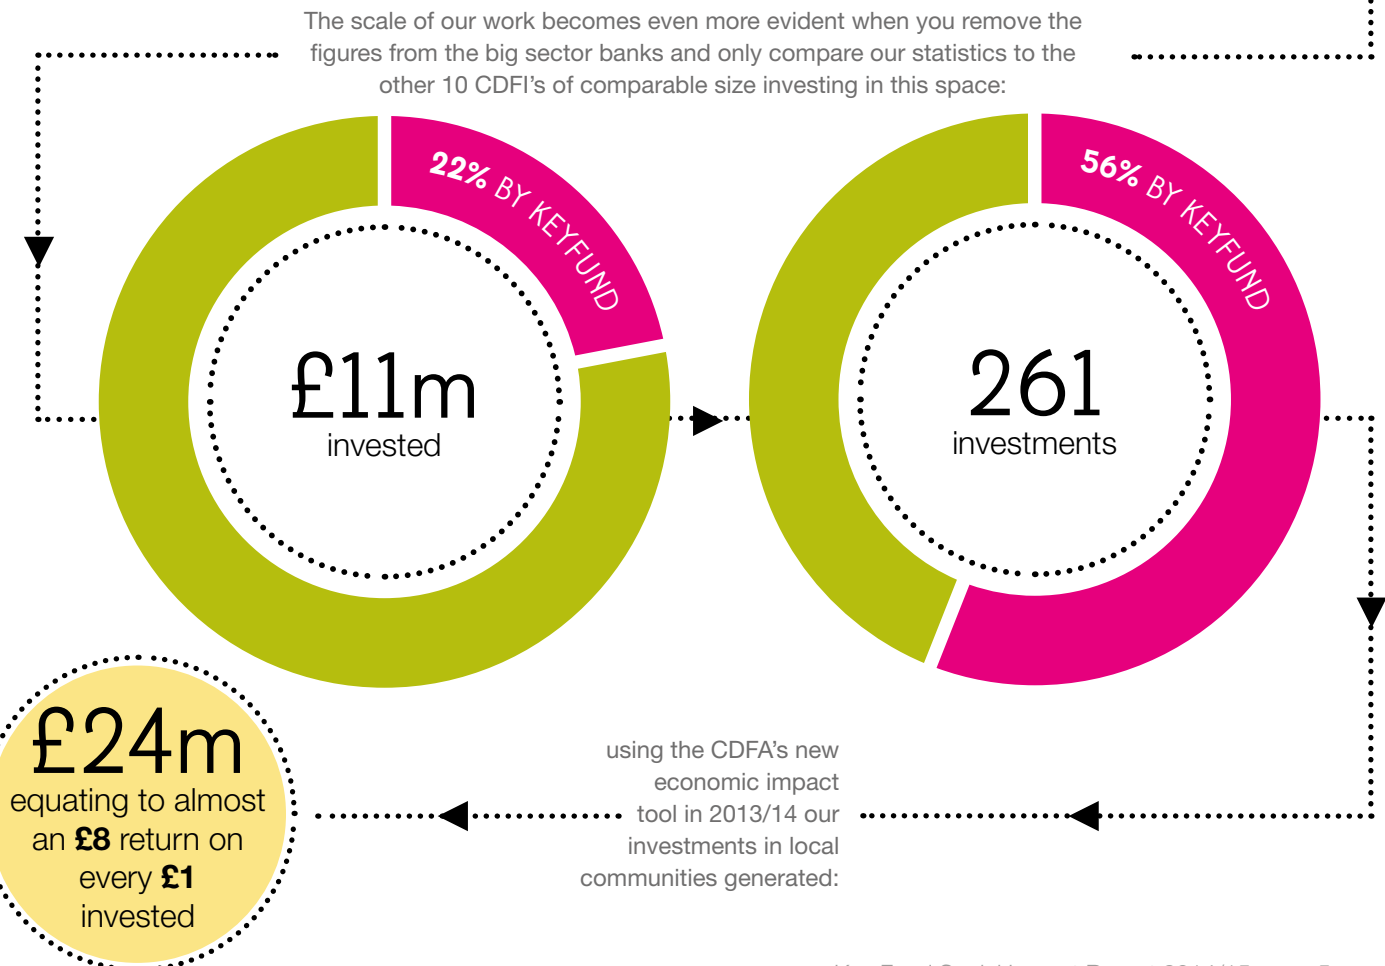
The scale of our work becomes even more evident when you remove the figures from the big sector banks and only compare our statistics to the other 10 CDFI's of comparable size investing in this space:

22% BY KEYFUND

£11m
invested

56% BY KEYFUND

261
investments

£24m
equating to almost an **£8** return on every **£1** invested

using the CDFA's new economic impact tool in 2013/14 our investments in local communities generated:

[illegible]